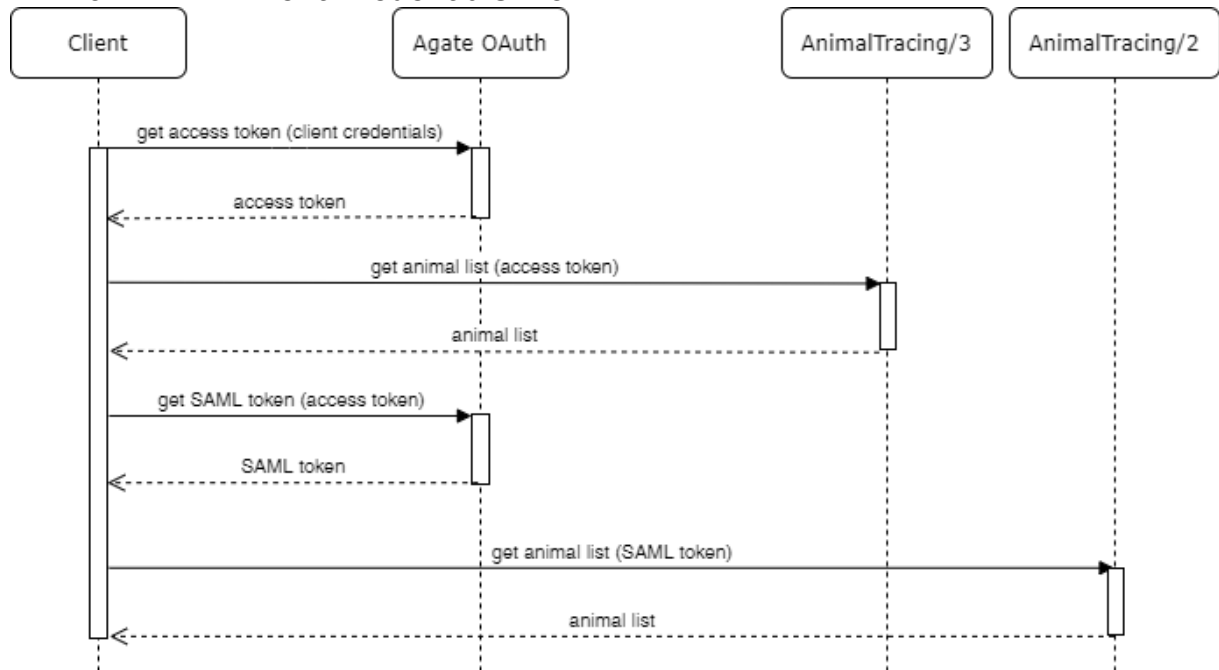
Client

Agate OAuth

AnimalTracing/3

AnimalTracing/2

get access token (client credentials)

access token

get animal list (access token)

animal list

get SAML token (access token)

SAML token

get animal list (SAML token)

animal list